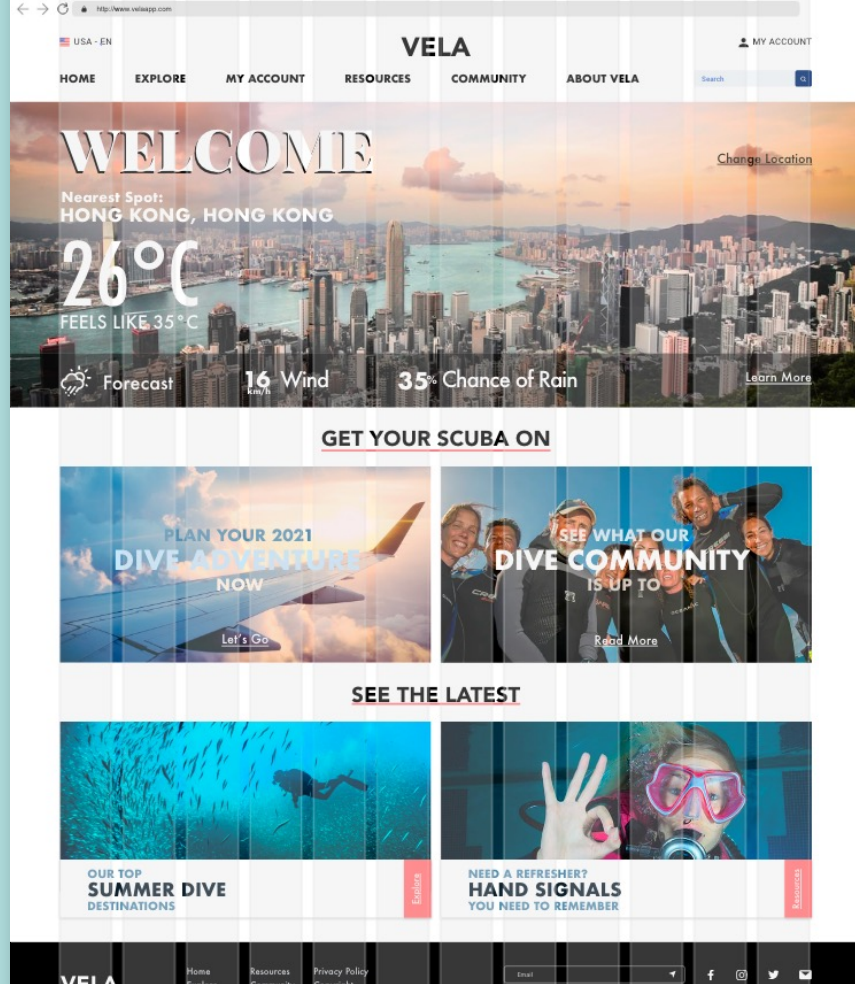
http://www.velaapp.com

USA - EN

VELA

MY ACCOUNT

HOME EXPLORE MY ACCOUNT RESOURCES COMMUNITY ABOUT VELA

Search

WELCOME

Change Location

Nearest Spot:
HONG KONG, HONG KONG

26°C

FEELS LIKE 35°C

Forecast

16 km/h Wind

35% Chance of Rain

Learn More

GET YOUR SCUBA ON

PLAN YOUR 2021
DIVE ADVENTURE
NOW

Let's Go

SEE WHAT OUR
DIVE COMMUNITY
IS UP TO

Read More

SEE THE LATEST

OUR TOP
SUMMER DIVE
DESTINATIONS

Explore

NEED A REFRESHER?
HAND SIGNALS
YOU NEED TO REMEMBER

Resources

VELA

Home

Resources

Privacy Policy

Email